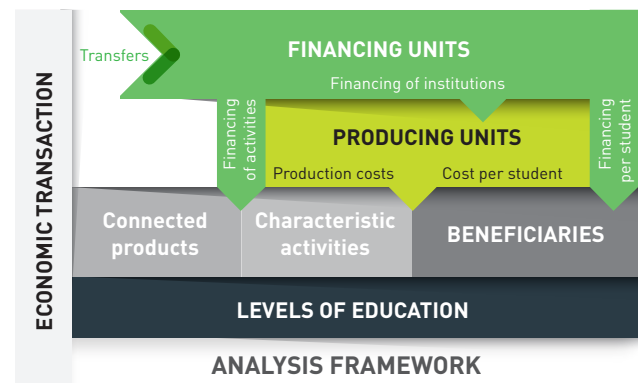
ECONOMIC TRANSACTION

Transfers

FINANCING UNITS

Financing of institutions

Financing of activities

PRODUCING UNITS

Financing per student

Production costs

Cost per student

Connected products

Characteristic activities

BENEFICIARIES

LEVELS OF EDUCATION

ANALYSIS FRAMEWORK